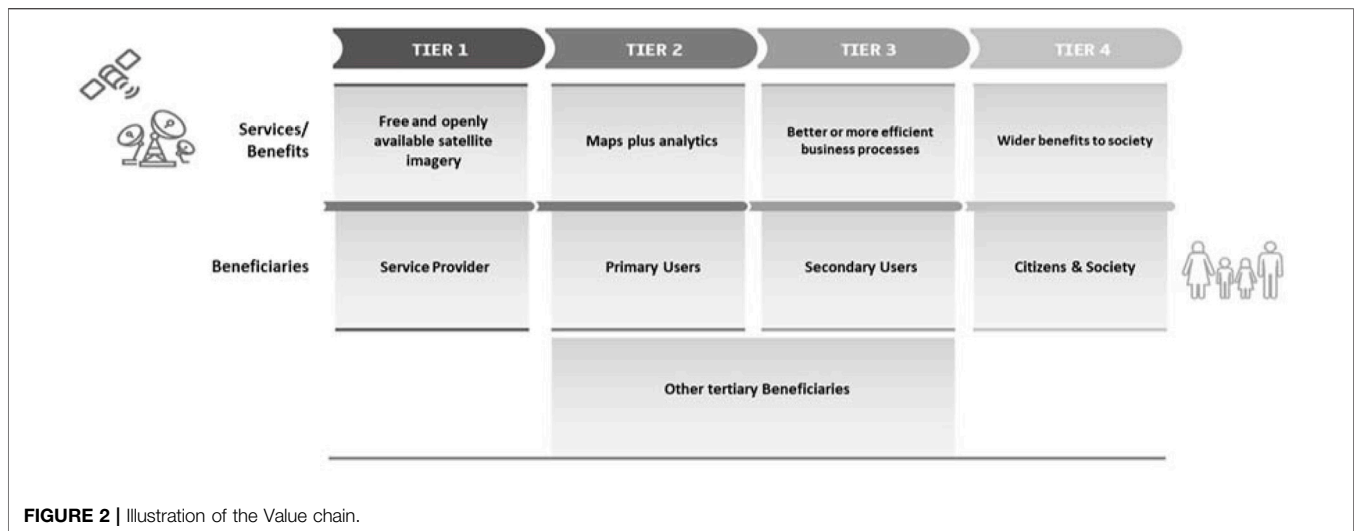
TIER 1 | TIER 2 | TIER 3 | TIER 4

Services/ Benefits

Free and openly available satellite imagery

Maps plus analytics

Better or more efficient business processes

Wider benefits to society

Beneficiaries

Service Provider

Primary Users

Secondary Users

Citizens & Society

Other tertiary Beneficiaries

FIGURE 2 | Illustration of the Value chain.